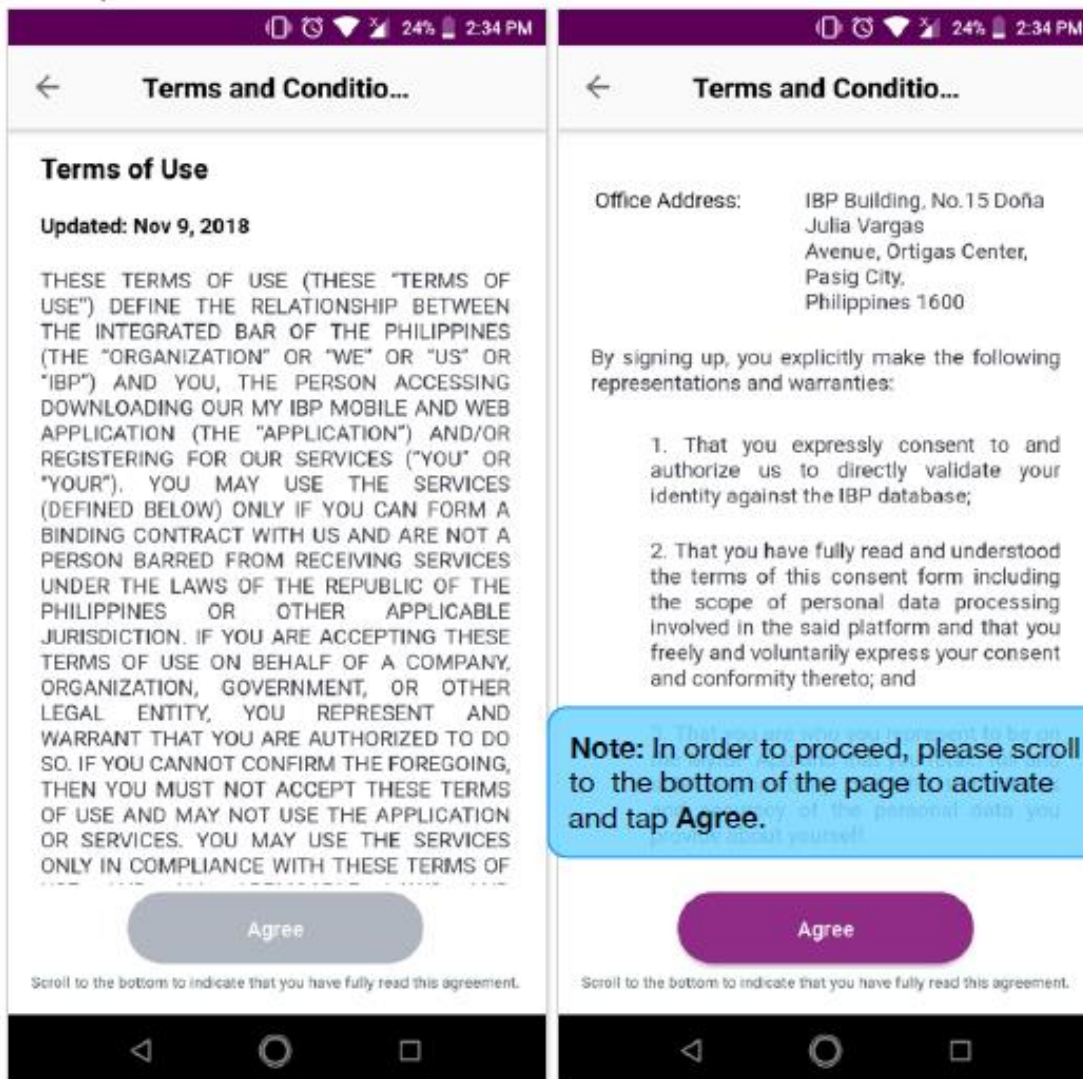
24% 2:34 PM

Terms and Conditio...

Terms of Use

Updated: Nov 9, 2018

THESE TERMS OF USE (THESE "TERMS OF USE") DEFINE THE RELATIONSHIP BETWEEN THE INTEGRATED BAR OF THE PHILIPPINES (THE "ORGANIZATION" OR "WE" OR "US" OR "IBP") AND YOU, THE PERSON ACCESSING DOWNLOADING OUR MY IBP MOBILE AND WEB APPLICATION (THE "APPLICATION") AND/OR REGISTERING FOR OUR SERVICES ("YOU" OR "YOUR"). YOU MAY USE THE SERVICES (DEFINED BELOW) ONLY IF YOU CAN FORM A BINDING CONTRACT WITH US AND ARE NOT A PERSON BARRED FROM RECEIVING SERVICES UNDER THE LAWS OF THE REPUBLIC OF THE PHILIPPINES OR OTHER APPLICABLE JURISDICTION. IF YOU ARE ACCEPTING THESE TERMS OF USE ON BEHALF OF A COMPANY, ORGANIZATION, GOVERNMENT, OR OTHER LEGAL ENTITY, YOU REPRESENT AND WARRANT THAT YOU ARE AUTHORIZED TO DO SO. IF YOU CANNOT CONFIRM THE FOREGOING, THEN YOU MUST NOT ACCEPT THESE TERMS OF USE AND MAY NOT USE THE APPLICATION OR SERVICES. YOU MAY USE THE SERVICES ONLY IN COMPLIANCE WITH THESE TERMS OF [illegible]

Agree

Scroll to the bottom to indicate that you have fully read this agreement.

24% 2:34 PM

Terms and Conditio...

Office Address: IBP Building, No.15 Doña Julia Vargas Avenue, Ortigas Center, Pasig City, Philippines 1600

By signing up, you explicitly make the following representations and warranties:

1. That you expressly consent to and authorize us to directly validate your identity against the IBP database;

2. That you have fully read and understood the terms of this consent form including the scope of personal data processing involved in the said platform and that you freely and voluntarily express your consent and conformity thereto; and

3. That you are who you represent to be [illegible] of the personal data you provide about yourself.

Note: In order to proceed, please scroll to the bottom of the page to activate and tap Agree.

Agree

Scroll to the bottom to indicate that you have fully read this agreement.